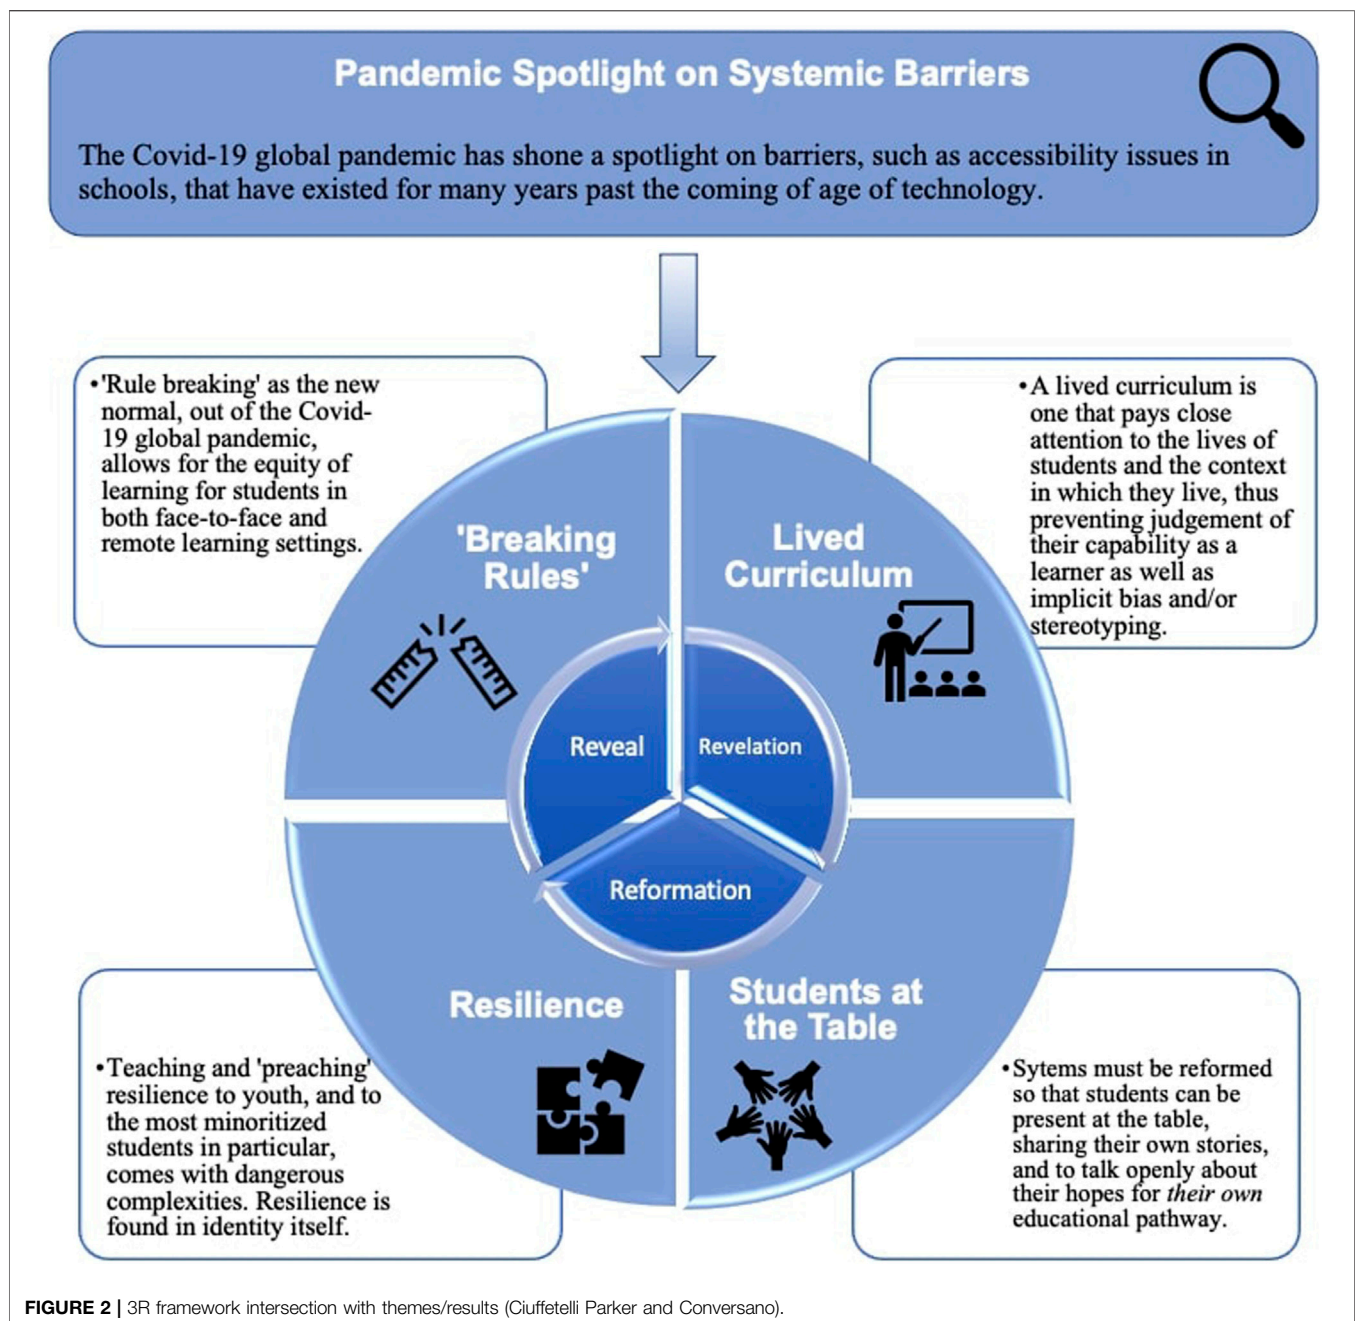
Pandemic Spotlight on Systemic Barriers

The Covid-19 global pandemic has shone a spotlight on barriers, such as accessibility issues in schools, that have existed for many years past the coming of age of technology.

•'Rule breaking' as the new normal, out of the Covid-19 global pandemic, allows for the equity of learning for students in both face-to-face and remote learning settings.

'Breaking Rules'

Lived Curriculum

•A lived curriculum is one that pays close attention to the lives of students and the context in which they live, thus preventing judgement of their capability as a learner as well as implicit bias and/or stereotyping.

Reveal

Revelation

Reformation

Resilience

Students at the Table

•Teaching and 'preaching' resilience to youth, and to the most minoritized students in particular, comes with dangerous complexities. Resilience is found in identity itself.

•Sytems must be reformed so that students can be present at the table, sharing their own stories, and to talk openly about their hopes for *their own* educational pathway.

**FIGURE 2 |** 3R framework intersection with themes/results (Ciuffetelli Parker and Conversano).